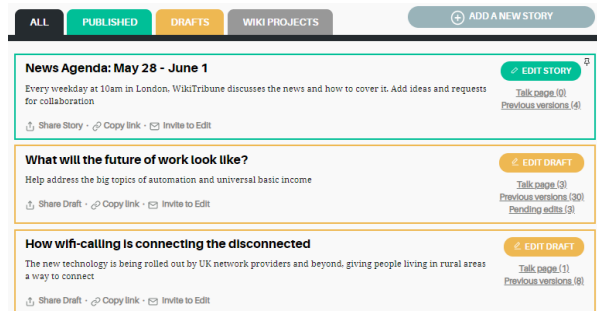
ALL PUBLISHED DRAFTS WIKI PROJECTS

ADD A NEW STORY

News Agenda: May 28 - June 1

Every weekday at 10am in London, WikiTribune discusses the news and how to cover it. Add ideas and requests for collaboration

Share Story · Copy link · Invite to Edit

EDIT STORY

Talk page (0)
Previous versions (4)

What will the future of work look like?

Help address the big topics of automation and universal basic income

Share Draft · Copy link · Invite to Edit

EDIT DRAFT

Talk page (3)
Previous versions (30)
Pending edits (3)

How wifi-calling is connecting the disconnected

The new technology is being rolled out by UK network providers and beyond, giving people living in rural areas a way to connect

Share Draft · Copy link · Invite to Edit

EDIT DRAFT

Talk page (1)
Previous versions (8)